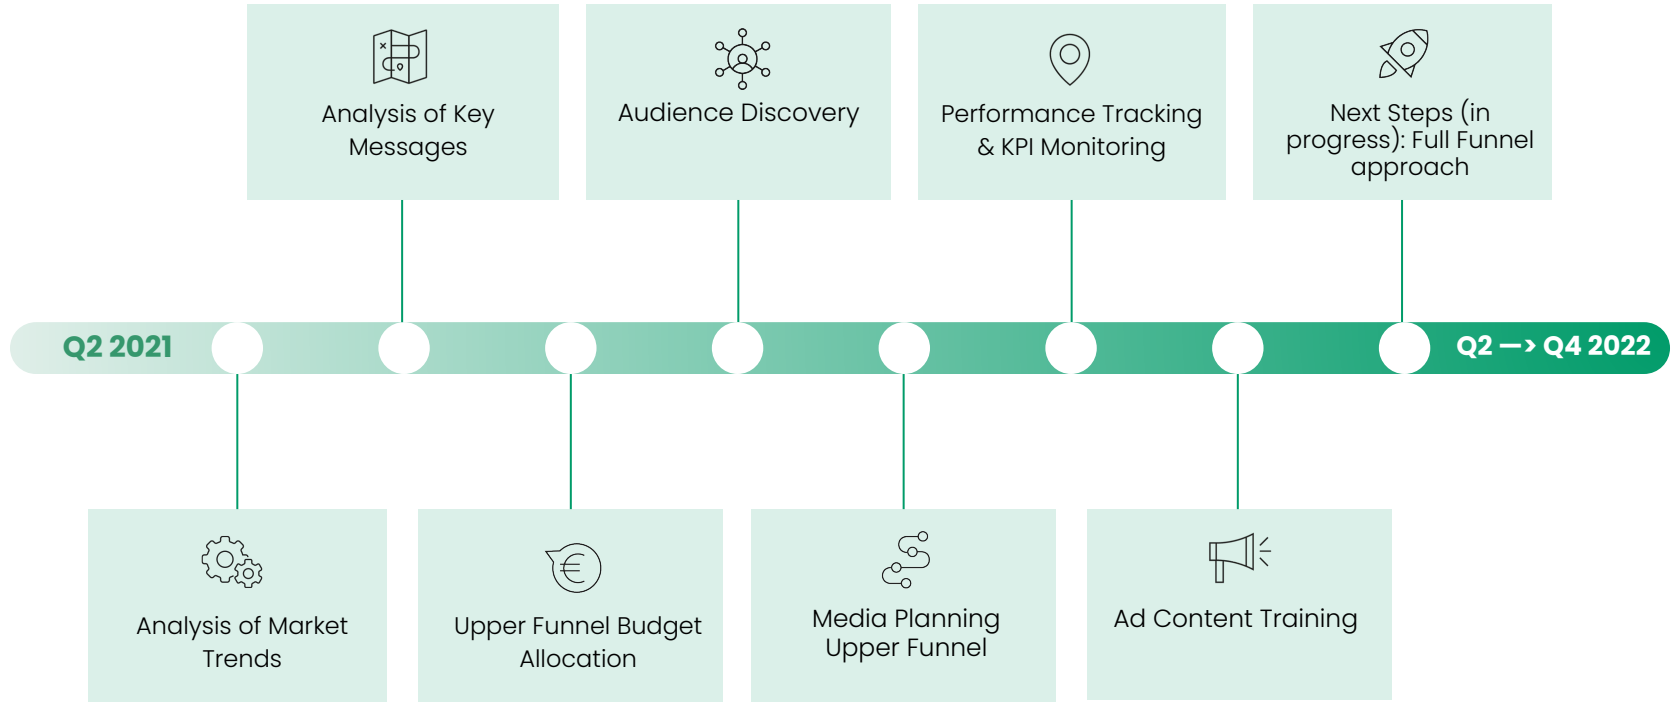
Analysis of Key Messages

Audience Discovery

Performance Tracking & KPI Monitoring

Next Steps (in progress): Full Funnel approach

Q2 2021

Q2 —› Q4 2022

Analysis of Market Trends

Upper Funnel Budget Allocation

Media Planning Upper Funnel

Ad Content Training